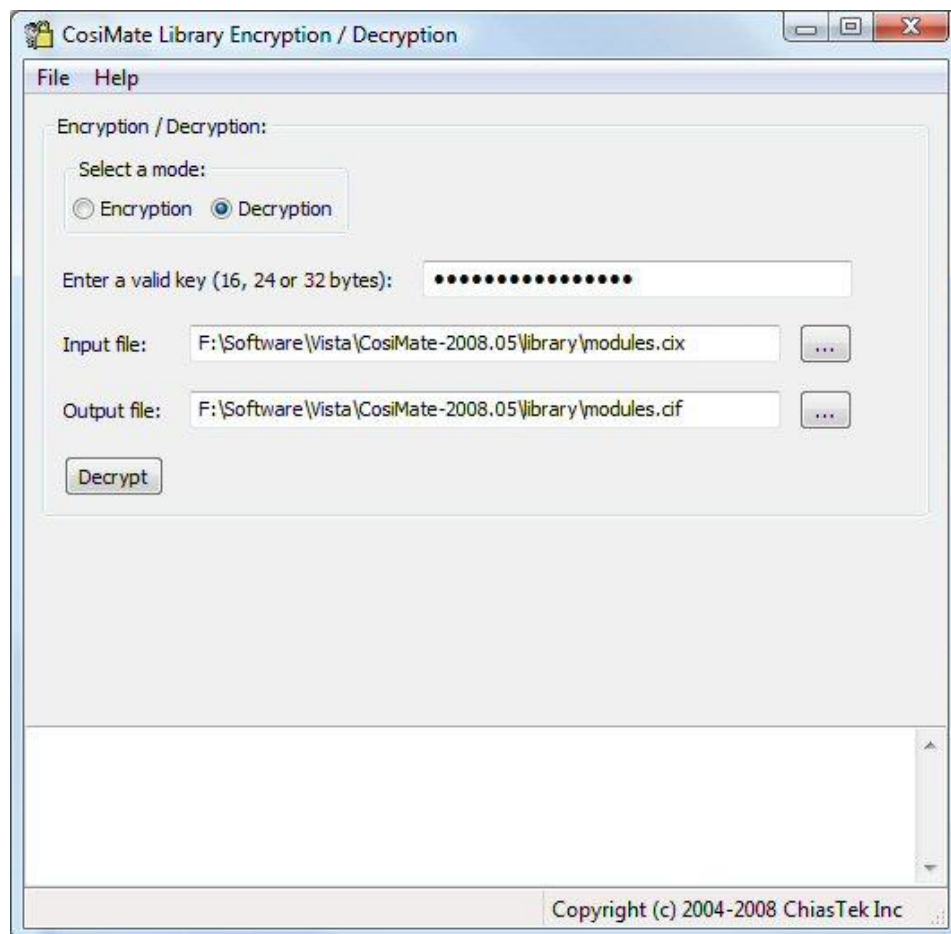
CosiMate Library Encryption / Decryption

File Help

Encryption / Decryption:

Select a mode:

Encryption Decryption

Enter a valid key (16, 24 or 32 bytes): ••••••••••••••••

Input file: F:\Software\Vista\CosiMate-2008.05\library\modules.cix ...

Output file: F:\Software\Vista\CosiMate-2008.05\library\modules.cif ...

Decrypt

Copyright (c) 2004-2008 ChiasTek Inc